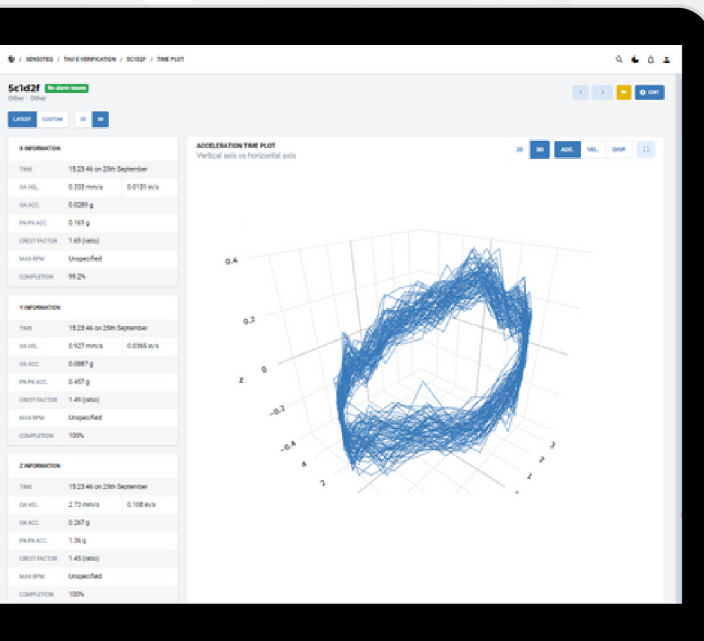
/ SENSOTEQ / TAU-E VERIFICATION / 5C1D2F / TIME PLOT

5c1d2f No alarm issues
Other - Other

EDIT

LATEST CUSTOM 2D 3D

X INFORMATION

| TIME | 15:23:46 on 23th September | |
|---|---|---|
| OA VEL. | 0.333 mm/s | 0.0131 in/s |
| OA ACC. | 0.0289 g | |
| PK-PK ACC. | 0.161 g | |
| CREST FACTOR | 1.69 (ratio) | |
| MAX RPM | Unspecified | |
| COMPLETION | 99.2% | |

Y INFORMATION

| TIME | 15:23:46 on 23th September | |
|---|---|---|
| OA VEL. | 0.927 mm/s | 0.0365 in/s |
| OA ACC. | 0.0887 g | |
| PK-PK ACC. | 0.457 g | |
| CREST FACTOR | 1.49 (ratio) | |
| MAX RPM | Unspecified | |
| COMPLETION | 100% | |

Z INFORMATION

| TIME | 15:23:46 on 23th September | |
|---|---|---|
| OA VEL. | 2.73 mm/s | 0.108 in/s |
| OA ACC. | 0.267 g | |
| PK-PK ACC. | 1.36 g | |
| CREST FACTOR | 1.45 (ratio) | |
| MAX RPM | Unspecified | |
| COMPLETION | 100% | |

ACCELERATION TIME PLOT
Vertical axis vs horizontal axis

2D 3D ACC. VEL. DISP.

0.4
0.2
z 0
−0.2
−0.4
4
2
3